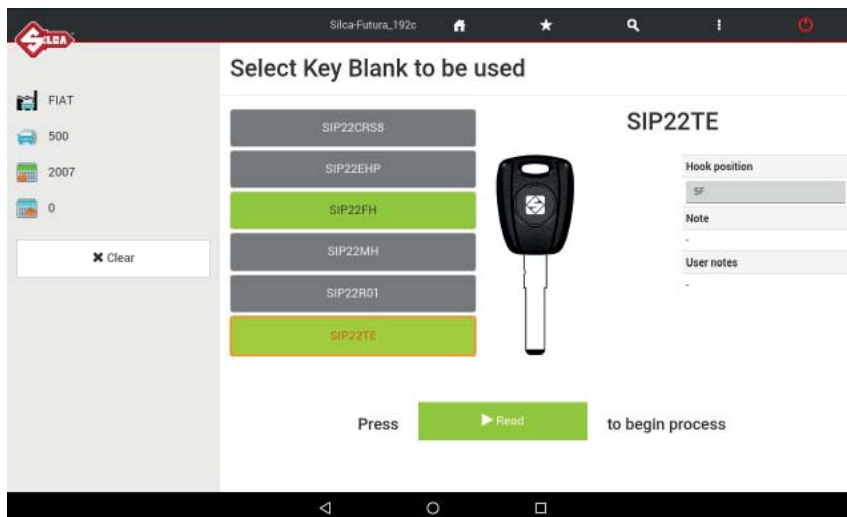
SILCA

Silca-Futura_192c

FIAT

500

2007

0

✖ Clear

Select Key Blank to be used

SIP22CRS8

SIP22EHP

SIP22FH

SIP22MH

SIP22R01

SIP22TE

SIP22TE

Hook position

5F

Note

-

User notes

-

Press ▶ Read to begin process